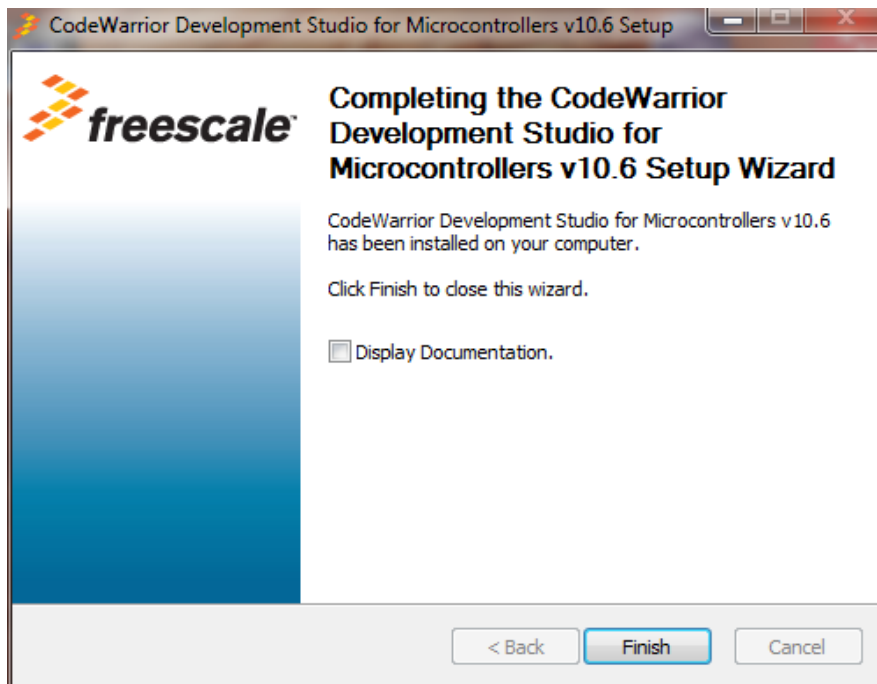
CodeWarrior Development Studio for Microcontrollers v10.6 Setup

freescale

Completing the CodeWarrior Development Studio for Microcontrollers v10.6 Setup Wizard

CodeWarrior Development Studio for Microcontrollers v10.6 has been installed on your computer.

Click Finish to close this wizard.

Display Documentation.

< Back

Finish

Cancel